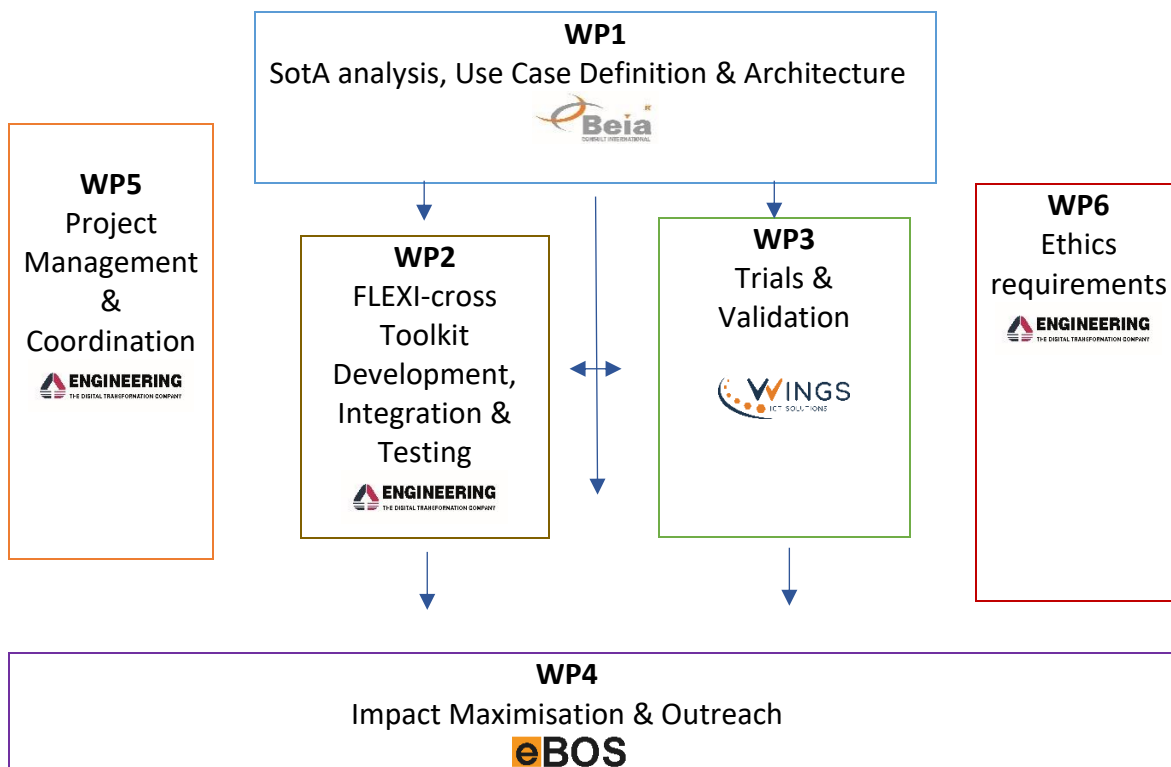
WP1
SotA analysis, Use Case Definition & Architecture
Beia
CONSULT INTERNATIONAL

WP5
Project Management & Coordination
ENGINEERING
THE DIGITAL TRANSFORMATION COMPANY

WP2
FLEXI-cross Toolkit Development, Integration & Testing
ENGINEERING
THE DIGITAL TRANSFORMATION COMPANY

WP3
Trials & Validation
WINGS
ICT SOLUTIONS

WP6
Ethics requirements
ENGINEERING
THE DIGITAL TRANSFORMATION COMPANY

WP4
Impact Maximisation & Outreach
eBOS